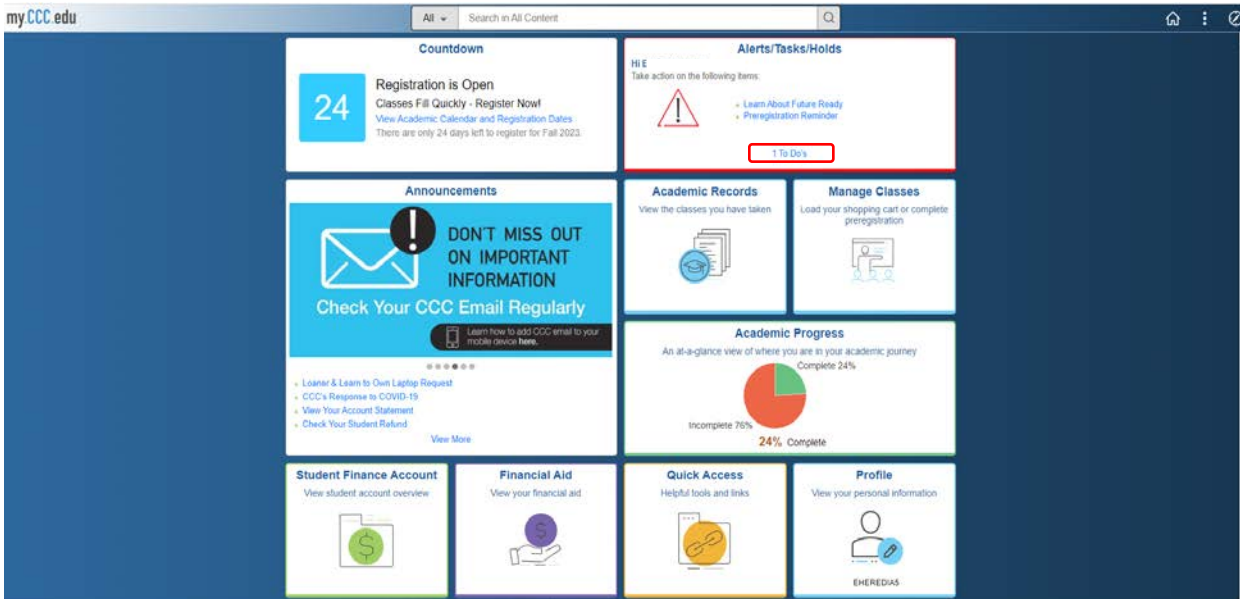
my.CCC.edu

All

Search in All Content

Countdown

24

Registration is Open

Classes Fill Quickly - Register Now!

View Academic Calendar and Registration Dates

There are only 24 days left to register for Fall 2023.

Alerts/Tasks/Holds

Hi E

Take action on the following items:

Learn About Future Ready

Preregistration Reminder

1 To Do's

Announcements

DON'T MISS OUT ON IMPORTANT INFORMATION

Check Your CCC Email Regularly

Learn how to add CCC email to your mobile device here.

Loaner & Learn to Own Laptop Request

CCC's Response to COVID-19

View Your Account Statement

Check Your Student Refund

View More

Academic Records

View the classes you have taken

Manage Classes

Load your shopping cart or complete preregistration

Academic Progress

An at-a-glance view of where you are in your academic journey

Complete 24%

Incomplete 76%

24% Complete

Student Finance Account

View student account overview

Financial Aid

View your financial aid

Quick Access

Helpful tools and links

Profile

View your personal information

EHEREDIA5